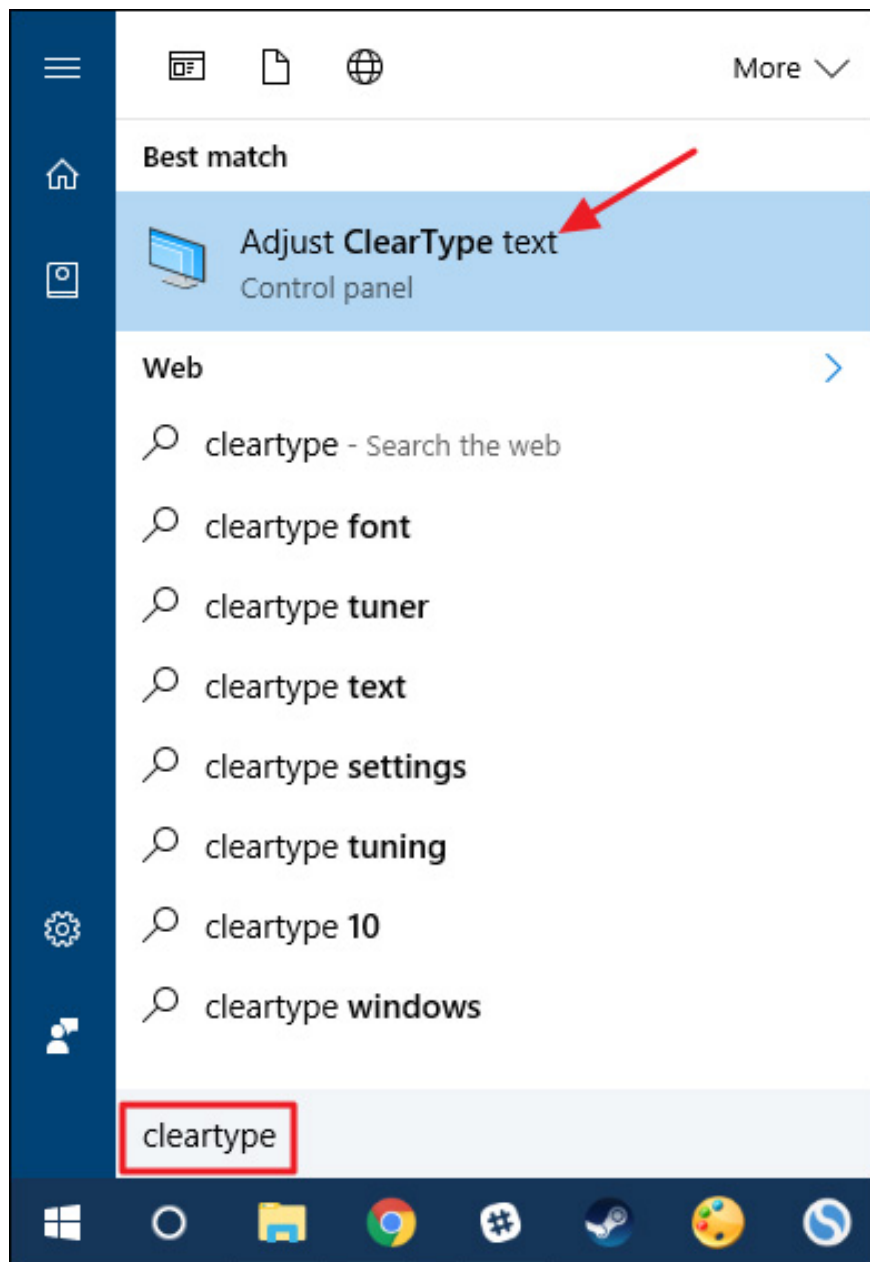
More

Best match

Adjust ClearType text
Control panel

Web

cleartype - Search the web

cleartype font

cleartype tuner

cleartype text

cleartype settings

cleartype tuning

cleartype 10

cleartype windows

cleartype